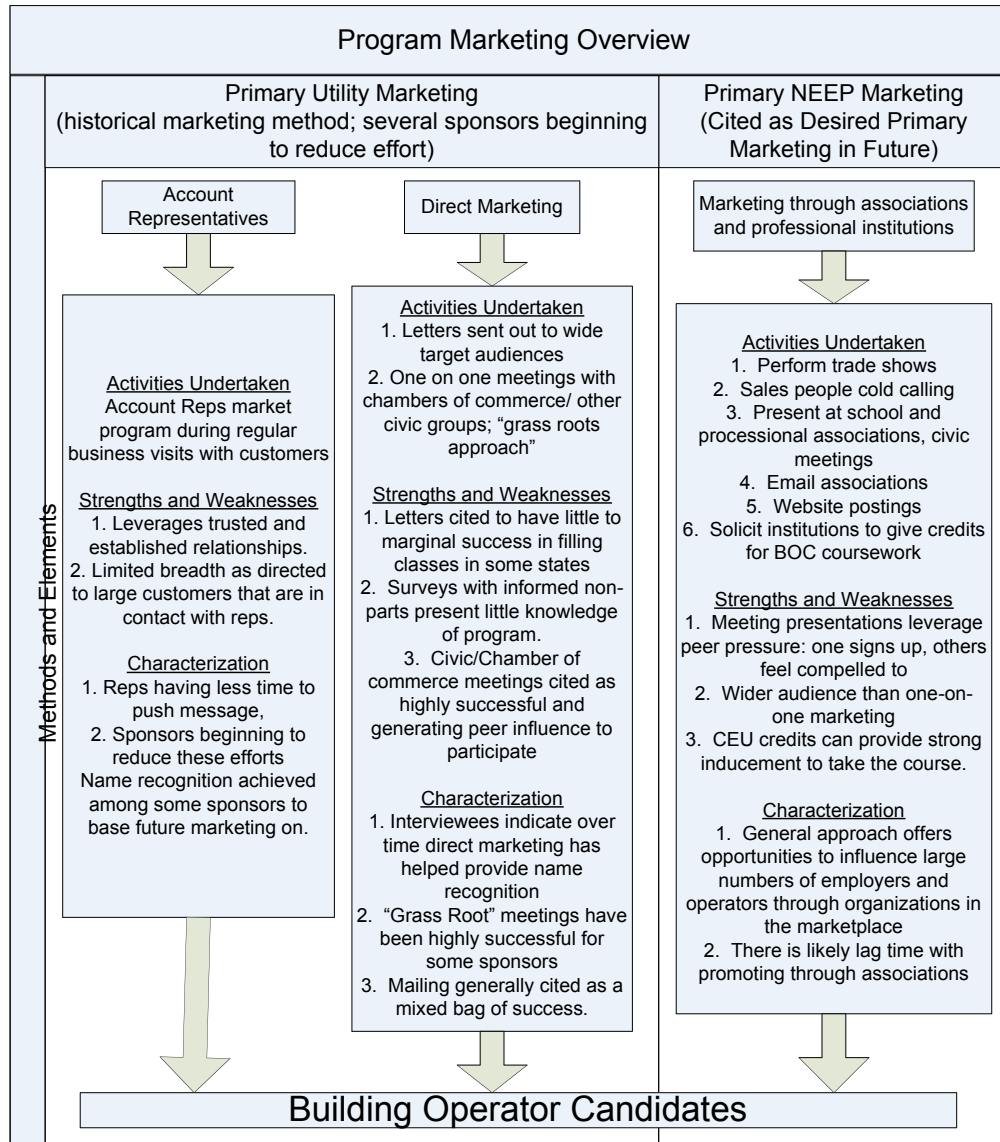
Program Marketing Overview

Methods and Elements

Primary Utility Marketing (historical marketing method; several sponsors beginning to reduce effort)

Primary NEEP Marketing (Cited as Desired Primary Marketing in Future)

Account Representatives

Activities Undertaken
Account Reps market program during regular business visits with customers

Strengths and Weaknesses
1. Leverages trusted and established relationships.
2. Limited breadth as directed to large customers that are in contact with reps.

Characterization
1. Reps having less time to push message,
2. Sponsors beginning to reduce these efforts
Name recognition achieved among some sponsors to base future marketing on.

Direct Marketing

Activities Undertaken
1. Letters sent out to wide target audiences
2. One on one meetings with chambers of commerce/ other civic groups; "grass roots approach"

Strengths and Weaknesses
1. Letters cited to have little to marginal success in filling classes in some states
2. Surveys with informed non-parts present little knowledge of program.
3. Civic/Chamber of commerce meetings cited as highly successful and generating peer influence to participate

Characterization
1. Interviewees indicate over time direct marketing has helped provide name recognition
2. "Grass Root" meetings have been highly successful for some sponsors
3. Mailing generally cited as a mixed bag of success.

Marketing through associations and professional institutions

Activities Undertaken
1. Perform trade shows
2. Sales people cold calling
3. Present at school and processional associations, civic meetings
4. Email associations
5. Website postings
6. Solicit institutions to give credits for BOC coursework

Strengths and Weaknesses
1. Meeting presentations leverage peer pressure: one signs up, others feel compelled to
2. Wider audience than one-on-one marketing
3. CEU credits can provide strong inducement to take the course.

Characterization
1. General approach offers opportunities to influence large numbers of employers and operators through organizations in the marketplace
2. There is likely lag time with promoting through associations

Building Operator Candidates